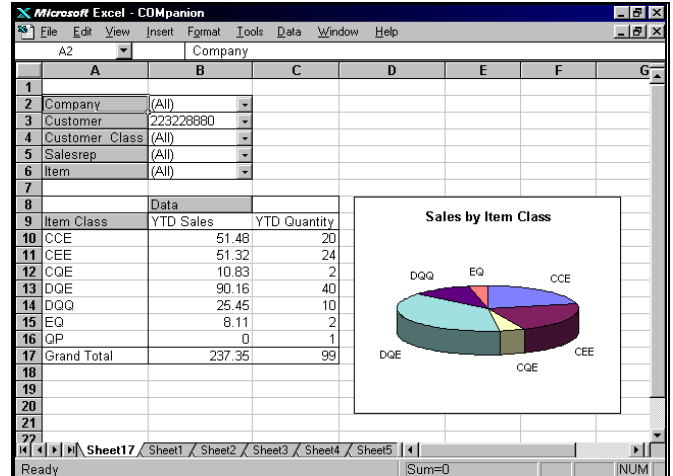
Microsoft Excel - COMpanion

File Edit View Insert Format Tools Data Window Help

A2 Company

| | A | B | C | D | E | F | G |
|---|---|---|---|---|---|---|---|
| 1 | | | | | | | |
| 2 | Company | (All) | | | | | |
| 3 | Customer | 223228880 | | | | | |
| 4 | Customer Class | (All) | | | | | |
| 5 | Salesrep | (All) | | | | | |
| 6 | Item | (All) | | | | | |
| 7 | | | | | | | |
| 8 | | Data | | | | | |
| 9 | Item Class | YTD Sales | YTD Quantity | | | | |
| 10 | CCE | 51.48 | 20 | | | | |
| 11 | CEE | 51.32 | 24 | | | | |
| 12 | CQE | 10.83 | 2 | | | | |
| 13 | DQE | 90.16 | 40 | | | | |
| 14 | DQQ | 25.45 | 10 | | | | |
| 15 | EQ | 8.11 | 2 | | | | |
| 16 | QP | 0 | 1 | | | | |
| 17 | Grand Total | 237.35 | 99 | | | | |
| 18 | | | | | | | |
| 19 | | | | | | | |
| 20 | | | | | | | |
| 21 | | | | | | | |
| 22 | | | | | | | |

Sales by Item Class

DQQ EQ CCE CEE CQE DQE

Sheet17 Sheet1 Sheet2 Sheet3 Sheet4 Sheet5

Ready Sum=0 NUM